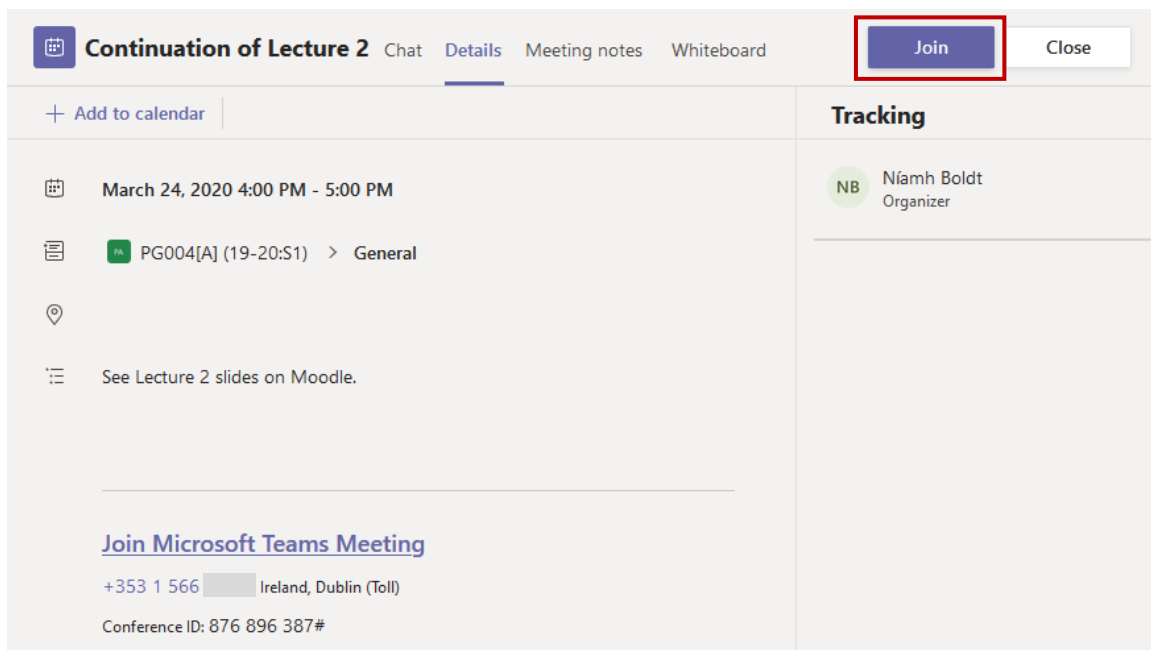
Continuation of Lecture 2 Chat Details Meeting notes Whiteboard

Join Close

+ Add to calendar

Tracking

NB Níamh Boldt
Organizer

March 24, 2020 4:00 PM - 5:00 PM

PA PG004[A] (19-20:S1) > General

See Lecture 2 slides on Moodle.

Join Microsoft Teams Meeting

+353 1 566 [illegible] Ireland, Dublin (Toll)

Conference ID: 876 896 387#